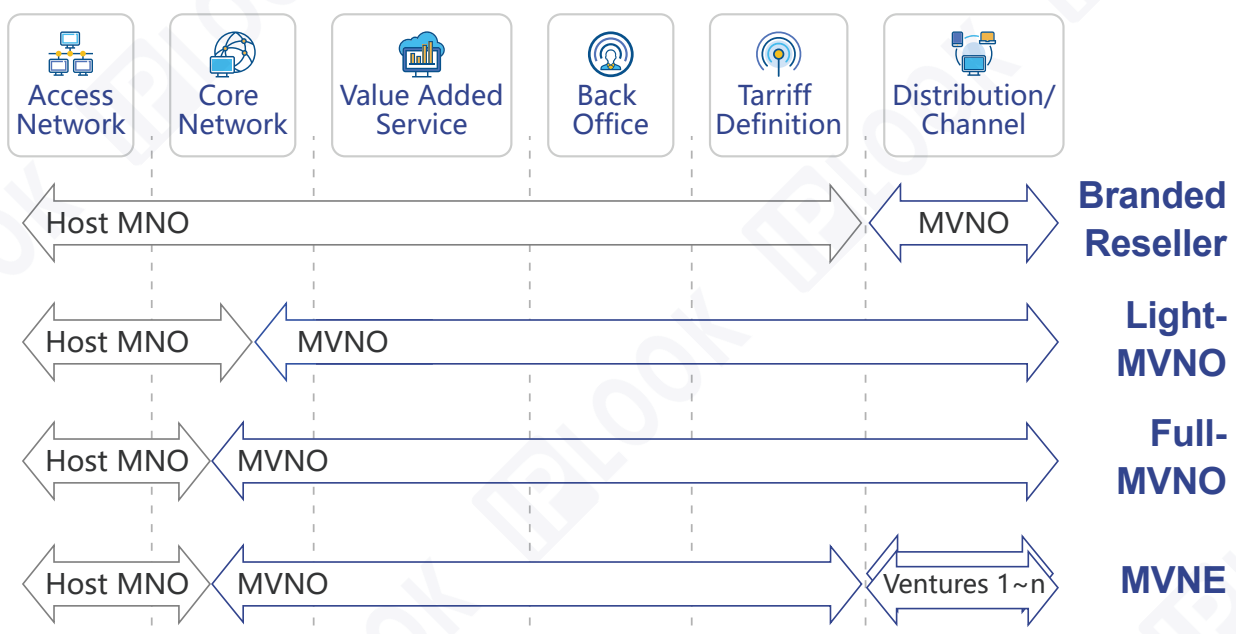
Access Network

Core Network

Value Added Service

Back Office

Tarriff Definition

Distribution/ Channel

Host MNO

MVNO

Branded Reseller

Host MNO

MVNO

Light-MVNO

Host MNO

MVNO

Full-MVNO

Host MNO

MVNO

Ventures 1~n

MVNE